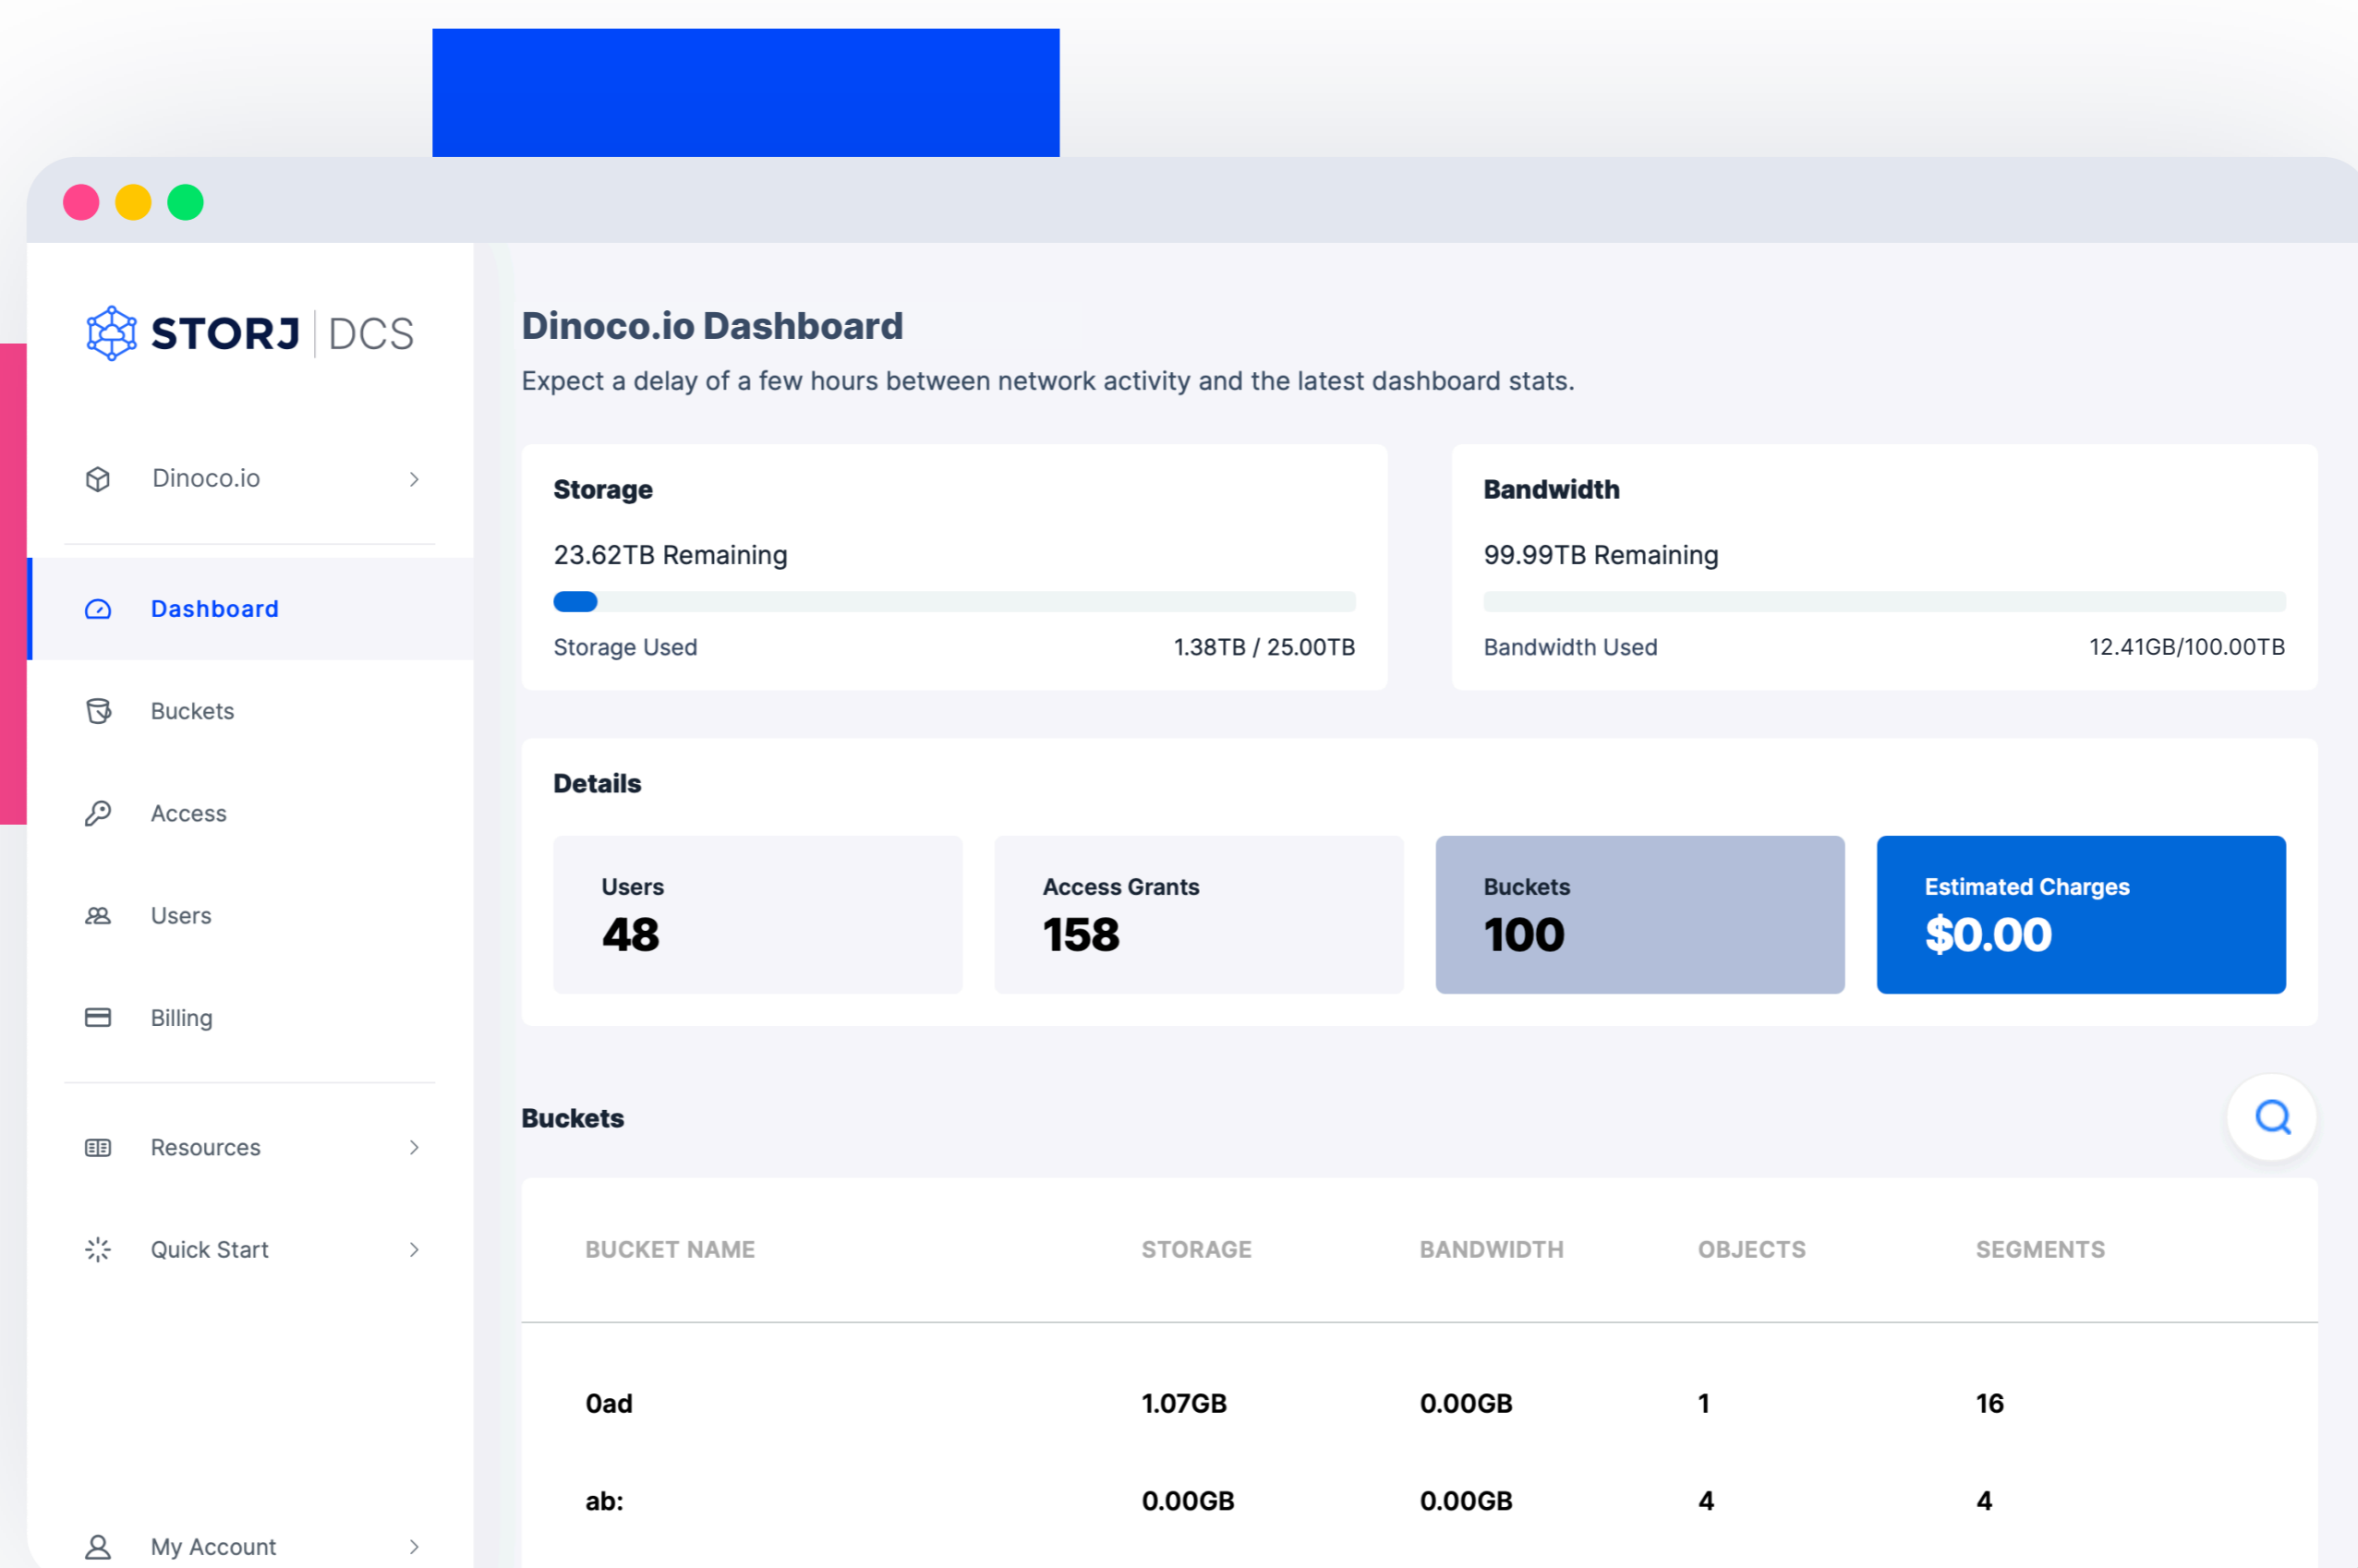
STORJ | DCS

Dinoco.io

Dashboard

Buckets

Access

Users

Billing

Resources

Quick Start

My Account

Dinoco.io Dashboard

Expect a delay of a few hours between network activity and the latest dashboard stats.

Storage

23.62TB Remaining

Storage Used 1.38TB / 25.00TB

Bandwidth

99.99TB Remaining

Bandwidth Used 12.41GB/100.00TB

Details

Users
48

Access Grants
158

Buckets
100

Estimated Charges
$0.00

Buckets

| BUCKET NAME | STORAGE | BANDWIDTH | OBJECTS | SEGMENTS |
|---|---|---|---|---|
| 0ad | 1.07GB | 0.00GB | 1 | 16 |
| ab: | 0.00GB | 0.00GB | 4 | 4 |